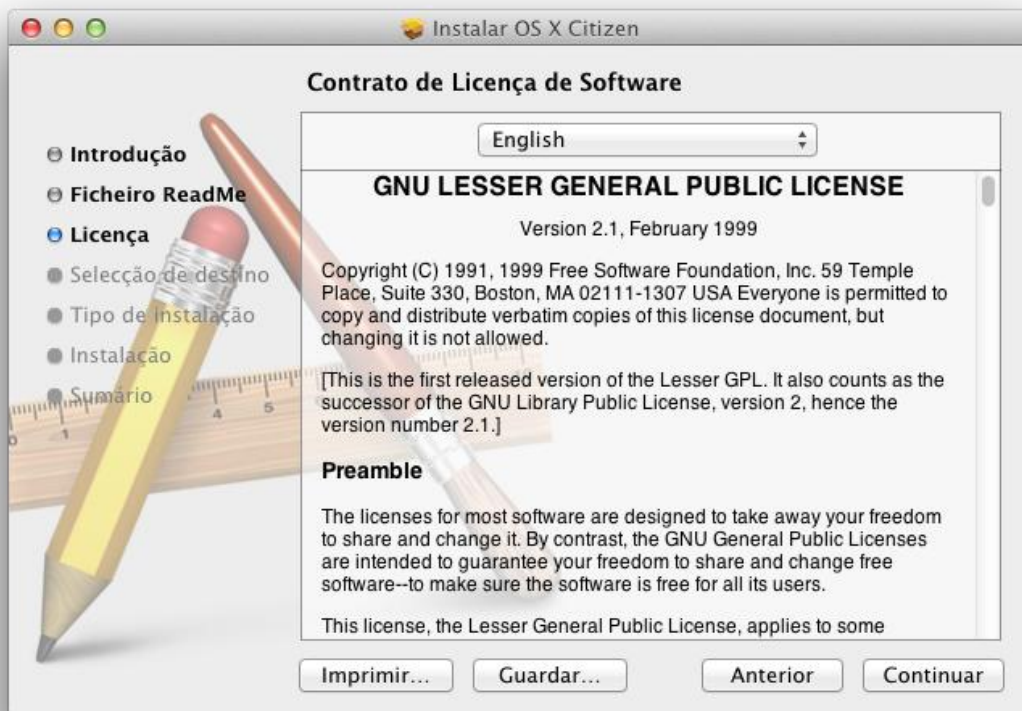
Instalar OS X Citizen

Contrato de Licença de Software

Introdução
Ficheiro ReadMe
Licença
Selecção de destino
Tipo de instalação
Instalação
Sumário

English

GNU LESSER GENERAL PUBLIC LICENSE

Version 2.1, February 1999

Copyright (C) 1991, 1999 Free Software Foundation, Inc. 59 Temple Place, Suite 330, Boston, MA 02111-1307 USA Everyone is permitted to copy and distribute verbatim copies of this license document, but changing it is not allowed.

[This is the first released version of the Lesser GPL. It also counts as the successor of the GNU Library Public License, version 2, hence the version number 2.1.]

Preamble

The licenses for most software are designed to take away your freedom to share and change it. By contrast, the GNU General Public Licenses are intended to guarantee your freedom to share and change free software--to make sure the software is free for all its users.

This license, the Lesser General Public License, applies to some

Imprimir... Guardar... Anterior Continuar